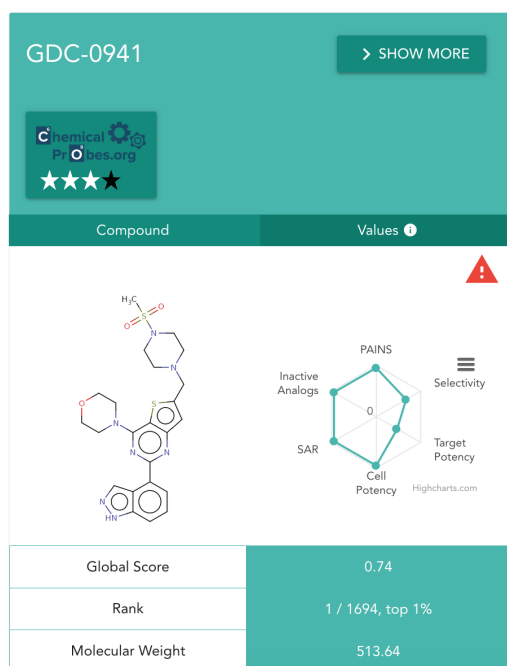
GDC-0941

SHOW MORE

Chemical Probes.org

★★★★

Compound

Values

$H_3C$

S

O

O

N

N

O

N

S

N

N

N

HN

PAINS

Selectivity

Target Potency

Cell Potency

SAR

Inactive Analogs

0

Highcharts.com

| Global Score | 0.74 |
|---|---|
| Rank | 1 / 1694, top 1% |
| Molecular Weight | 513.64 |